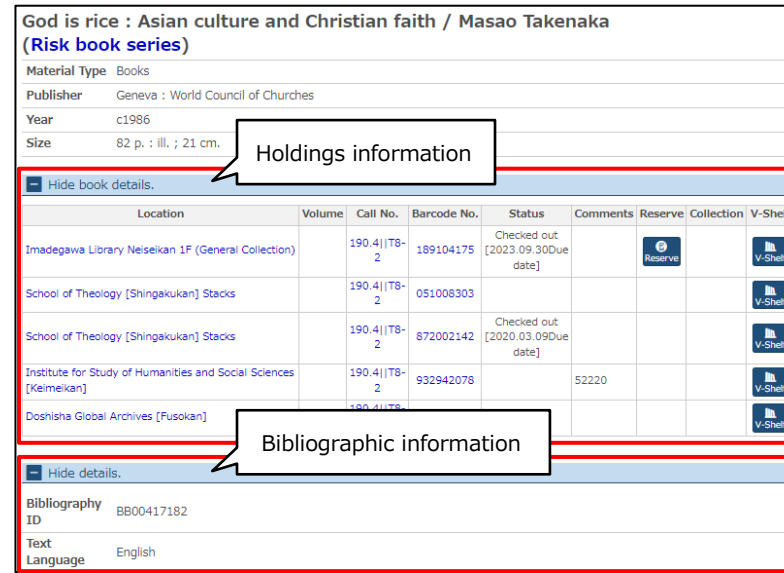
God is rice : Asian culture and Christian faith / Masao Takenaka (Risk book series)

Material Type Books
Publisher Geneva : World Council of Churches
Year c1986
Size 82 p. : ill. ; 21 cm.

Holdings information

Hide book details.

| Location | Volume | Call No. | Barcode No. | Status | Comments | Reserve | Collection | V-She |
|---|---|---|---|---|---|---|---|---|
| Imadegawa Library Neiseikan 1F (General Collection) | | 190.4\|\|T8-2 | 189104175 | Checked out [2023.09.30Due date] | | Reserve | | V-Shel |
| School of Theology [Shingakukan] Stacks | | 190.4\|\|T8-2 | 051008303 | | | | | V-Shel |
| School of Theology [Shingakukan] Stacks | | 190.4\|\|T8-2 | 872002142 | Checked out [2020.03.09Due date] | | | | V-Shel |
| Institute for Study of Humanities and Social Sciences [Keimeikan] | | 190.4\|\|T8-2 | 932942078 | | 52220 | | | V-Shel |
| Doshisha Global Archives [Fusokan] | | 190.4\|\|T8- | | | | | | V-Shel |

Bibliographic information

Hide details.

Bibliography ID BB00417182
Text Language English